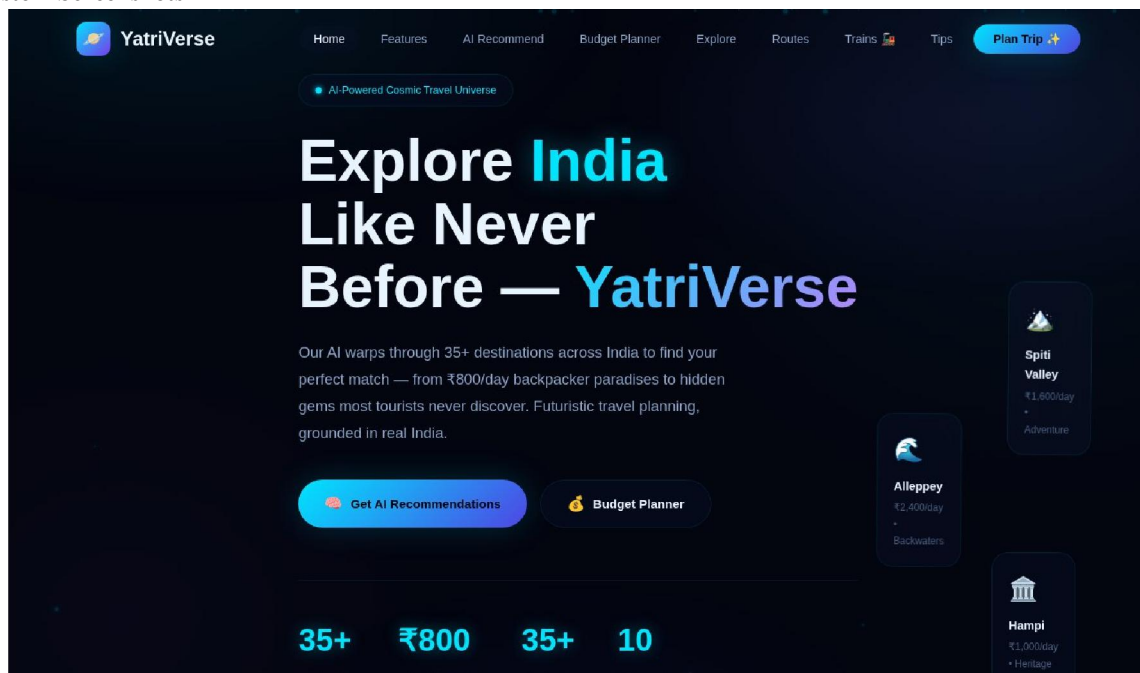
YatriVerse

Home Features AI Recommend Budget Planner Explore Routes Trains 🚂 Tips Plan Trip ✨

AI-Powered Cosmic Travel Universe

Explore India Like Never Before — YatriVerse

Our AI warps through 35+ destinations across India to find your perfect match — from ₹800/day backpacker paradises to hidden gems most tourists never discover. Futuristic travel planning, grounded in real India.

🧠 Get AI Recommendations

💰 Budget Planner

🏔️ Spiti Valley ₹1,600/day • Adventure

🌊 Alleppey ₹2,400/day • Backwaters

🏛️ Hampi ₹1,000/day • Heritage

35+ ₹800 35+ 10